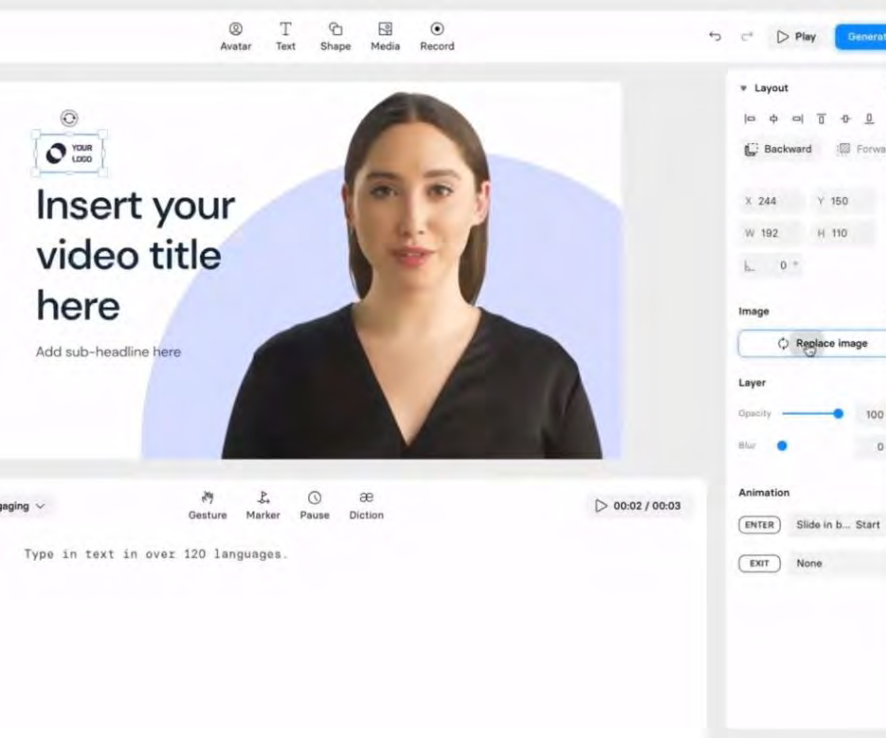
Avatar Text Shape Media Record

Play Generat

YOUR LOGO

Insert your video title here

Add sub-headline here

Layout

Backward Forwa

X 244 Y 150

W 192 H 110

0 °

Image

Replace image

Layer

Opacity 100

Blur 0

Animation

ENTER Slide in b... Start

EXIT None

gaging

Gesture Marker Pause Diction

00:02 / 00:03

Type in text in over 120 languages.